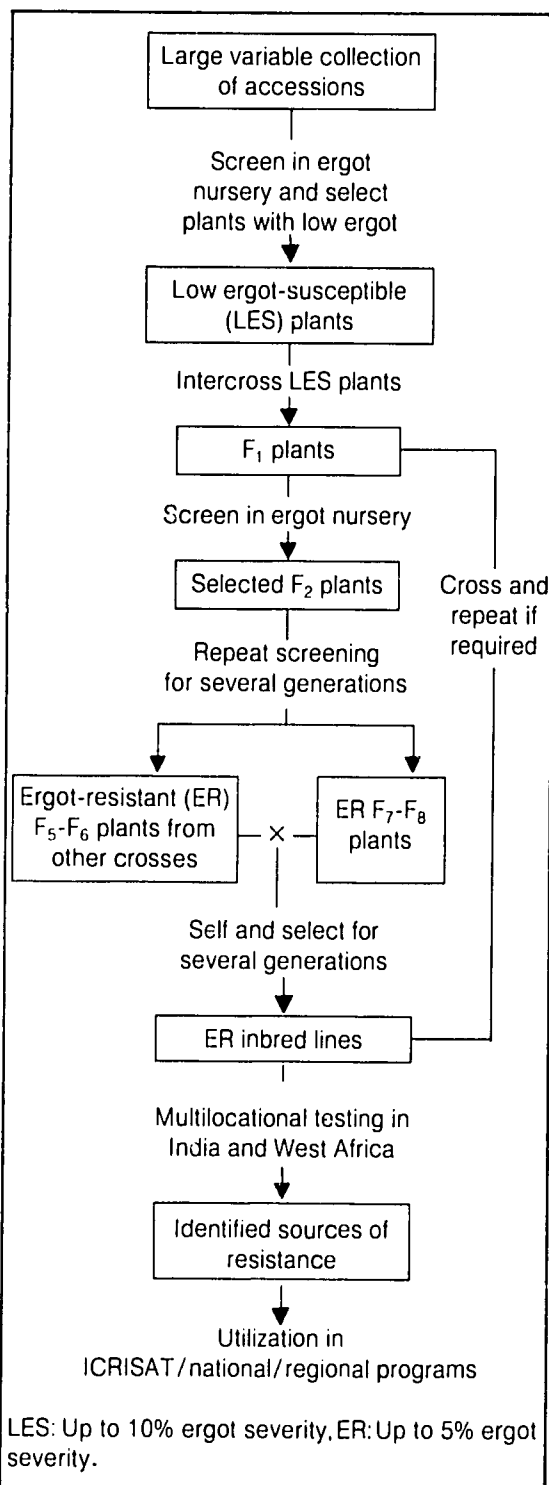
Large variable collection of accessions

Screen in ergot nursery and select plants with low ergot

Low ergot-susceptible (LES) plants

Intercross LES plants

$F_1$ plants

Screen in ergot nursery

Selected $F_2$ plants

Cross and repeat if required

Repeat screening for several generations

Ergot-resistant (ER) $F_5$-$F_6$ plants from other crosses

×

ER $F_7$-$F_8$ plants

Self and select for several generations

ER inbred lines

Multilocational testing in India and West Africa

Identified sources of resistance

Utilization in ICRISAT/national/regional programs

LES: Up to 10% ergot severity, ER: Up to 5% ergot severity.